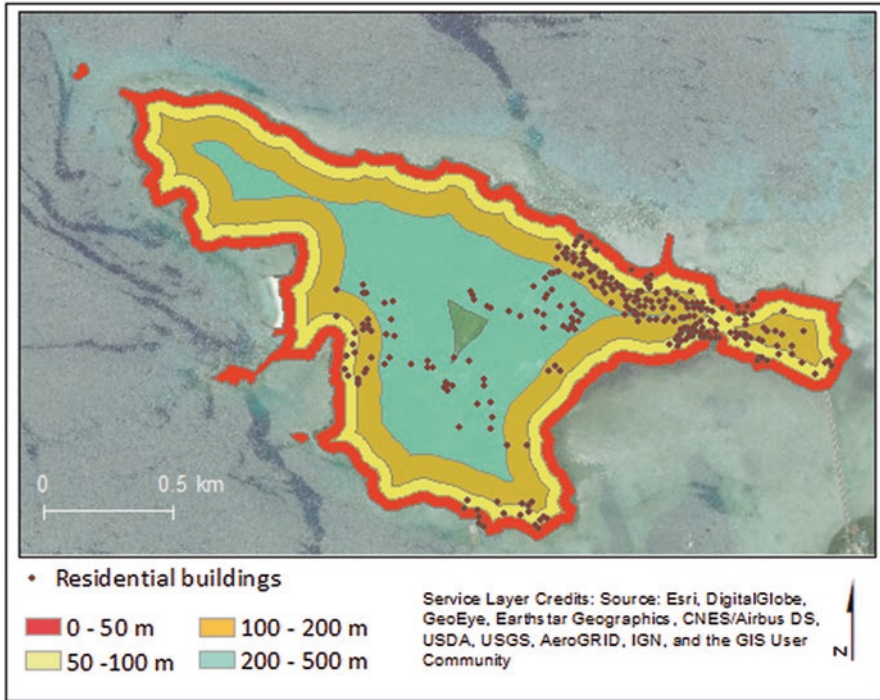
0
0.5 km

Residential buildings

0 - 50 m
100 - 200 m
50 -100 m
200 - 500 m

Service Layer Credits: Source: Esri, DigitalGlobe, GeoEye, Earthstar Geographics, CNES/Airbus DS, USDA, USGS, AeroGRID, IGN, and the GIS User Community

N